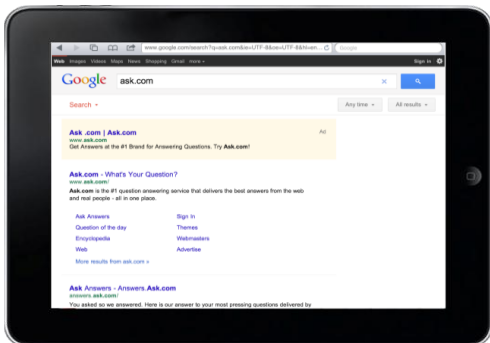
www.google.com/search?q=ask.com&ie=UTF-8&oe=UTF-8&hl=en... Google

Web Images Videos Maps News Shopping Gmail more ▾ Sign in

Google ask.com ×

Search ▾ Any time ▾ All results ▾

Ask .com | Ask.com Ad
www.ask.com
Get Answers at the #1 Brand for Answering Questions. Try Ask.com!

Ask.com - What's Your Question?
www.ask.com/
Ask.com is the #1 question answering service that delivers the best answers from the web and real people - all in one place.

Ask Answers Sign In
Question of the day Themes
Encyclopedia Webmasters
Web Advertise

More results from ask.com »

Ask Answers - Answers.Ask.com
answers.ask.com/
You asked so we answered. Here is our answer to your most pressing questions delivered by